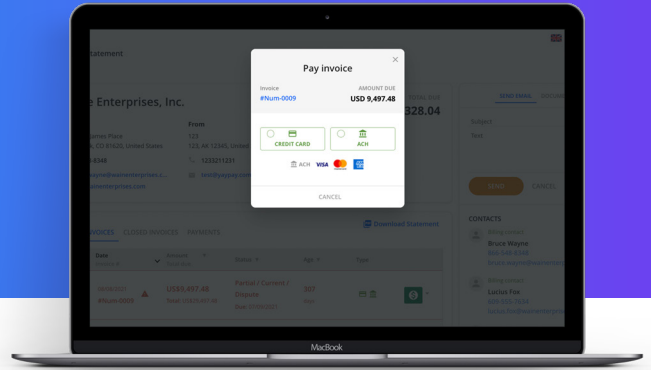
Statement

e Enterprises, Inc.

From

urner Place

123

, CO 81020, United States

123, AK 12345, United

-8348

1233211231

wayne@wayneenterprises...

test@paypay.com

ayneenterprises.com

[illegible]

328.04

SEND EMAIL

Subject

Text

SEND

CANCEL

CONTACTS

Billing contact

Bruce Wayne

800-448-8348

Billing contact

Lucius Fox

Pay invoice

Invoice

#Num-0009

AMOUNT DUE

USD 9,497.48

CREDIT CARD

ACH

ACH

CANCEL

VOICES

CLOSED INVOICES

PAYMENTS

Download Statement

Date

Amount

Status

Age

Type

US$9,497.48

Partial / Current / Dispute

307

#Num-0009

MacBook